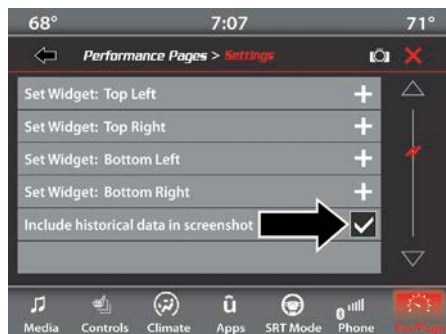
68° 7:07 71°

Performance Pages > Settings

Set Widget: Top Left

Set Widget: Top Right

Set Widget: Bottom Left

Set Widget: Bottom Right

Include historical data in screenshot

Media Controls Climate Apps SRT Mode Phone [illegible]